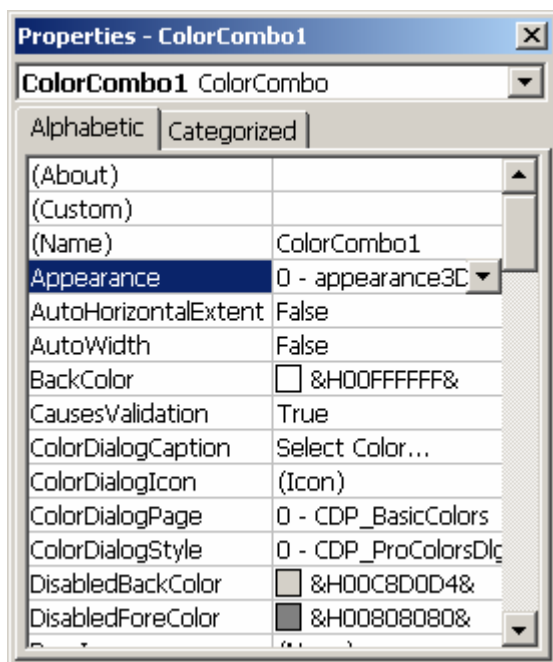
Properties - ColorCombo1

ColorCombo1 ColorCombo

Alphabetic | Categorized

| | |
|---|---|
| (About) | |
| (Custom) | |
| (Name) | ColorCombo1 |
| Appearance | 0 - appearance3D |
| AutoHorizontalExtent | False |
| AutoWidth | False |
| BackColor | &H00FFFFFF& |
| CausesValidation | True |
| ColorDialogCaption | Select Color... |
| ColorDialogIcon | (Icon) |
| ColorDialogPage | 0 - CDP_BasicColors |
| ColorDialogStyle | 0 - CDP_ProColorsDlg |
| DisabledBackColor | &H00C8D0D4& |
| DisabledForeColor | &H00808080& |
| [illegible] | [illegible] |